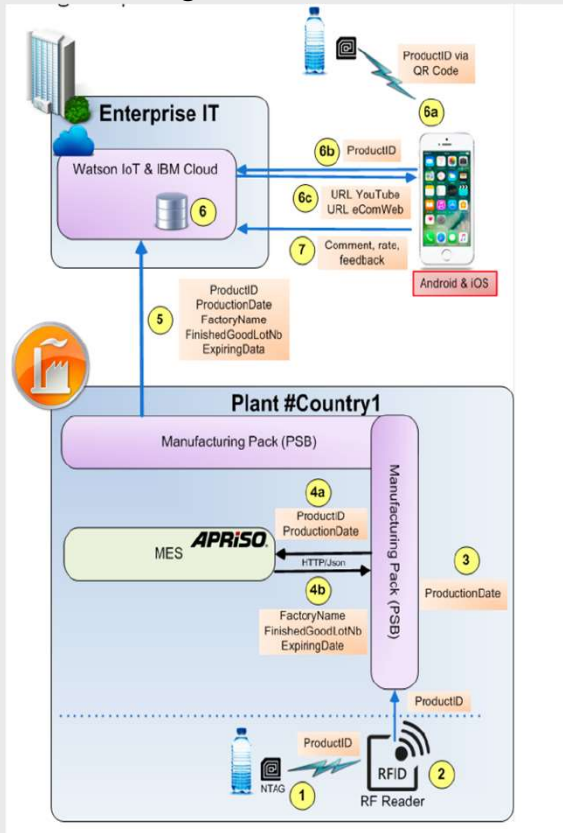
ProductID via QR Code

6a

Enterprise IT

Watson IoT & IBM Cloud

6

6b ProductID

6c URL YouTube URL eComWeb

7 Comment, rate, feedback

Android & iOS

5

ProductID
ProductionDate
FactoryName
FinishedGoodLotNb
ExpiringData

Plant #Country1

Manufacturing Pack (PSB)

Manufacturing Pack (PSB)

4a
ProductID
ProductionDate

MES APRISO

HTTP/Json

4b
FactoryName
FinishedGoodLotNb
ExpiringDate

3
ProductionDate

ProductID

ProductID

NTAG

1

RFID

2

RF Reader